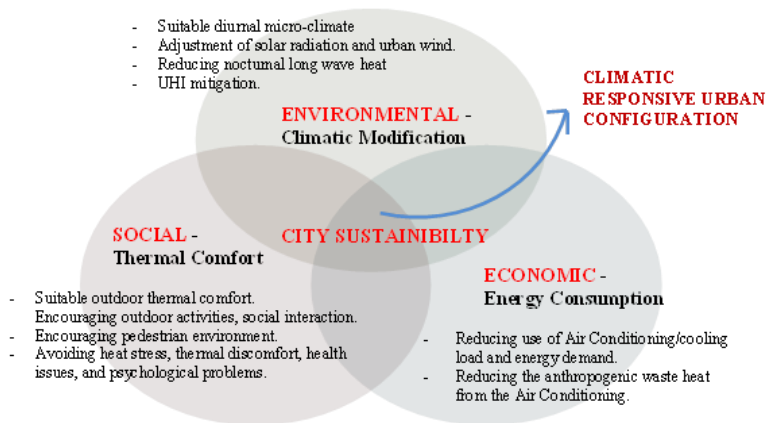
- Suitable diurnal micro-climate
- Adjustment of solar radiation and urban wind.
- Reducing nocturnal long wave heat
- UHI mitigation.

CLIMATIC RESPONSIVE URBAN CONFIGURATION

ENVIRONMENTAL - Climatic Modification

SOCIAL - Thermal Comfort

CITY SUSTAINIBILTY

ECONOMIC - Energy Consumption

- Suitable outdoor thermal comfort. Encouraging outdoor activities, social interaction.
- Encouraging pedestrian environment.
- Avoiding heat stress, thermal discomfort, health issues, and psychological problems.

- Reducing use of Air Conditioning/cooling load and energy demand.
- Reducing the anthropogenic waste heat from the Air Conditioning.